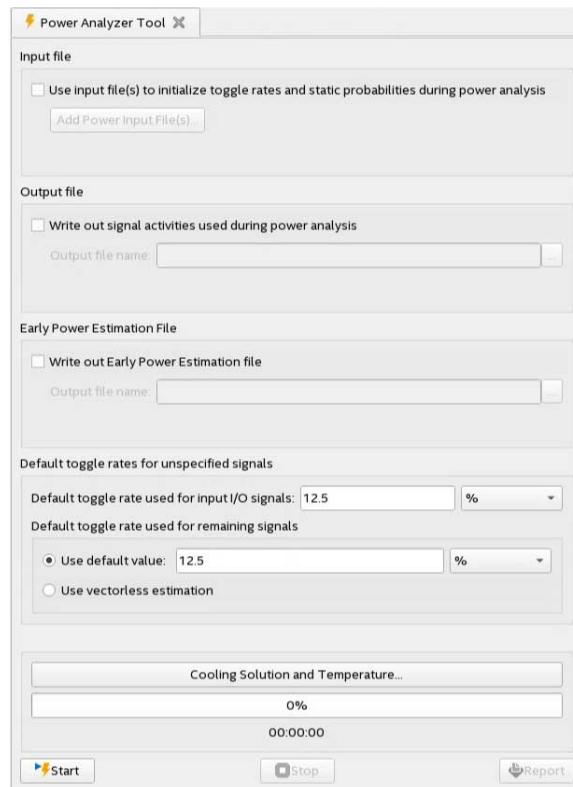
Power Analyzer Tool

Input file

Use input file(s) to initialize toggle rates and static probabilities during power analysis

Add Power Input File(s)...

Output file

Write out signal activities used during power analysis

Output file name:

...

Early Power Estimation File

Write out Early Power Estimation file

Output file name:

...

Default toggle rates for unspecified signals

Default toggle rate used for input I/O signals: 12.5 %

Default toggle rate used for remaining signals

Use default value: 12.5 %

Use vectorless estimation

Cooling Solution and Temperature...

0%

00:00:00

Start

Stop

Report